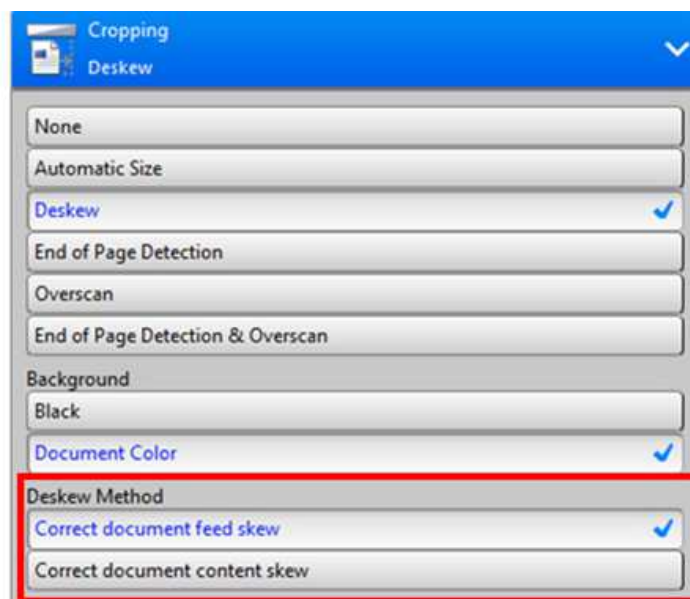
Cropping
Deskew

None

Automatic Size

Deskew

End of Page Detection

Overscan

End of Page Detection & Overscan

Background

Black

Document Color

Deskew Method

Correct document feed skew

Correct document content skew